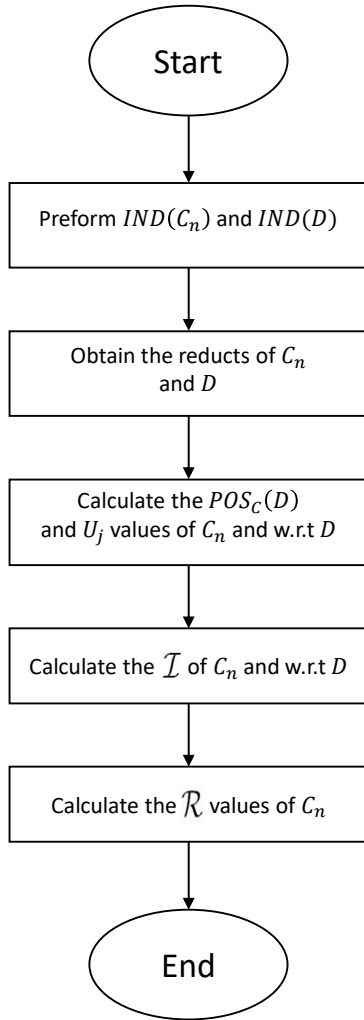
Start

Preform $IND(C_n)$ and $IND(D)$

Obtain the reducts of $C_n$ and $D$

Calculate the $POS_C(D)$ and $U_j$ values of $C_n$ and w.r.t $D$

Calculate the $\mathcal{I}$ of $C_n$ and w.r.t $D$

Calculate the $\mathcal{R}$ values of $C_n$

End